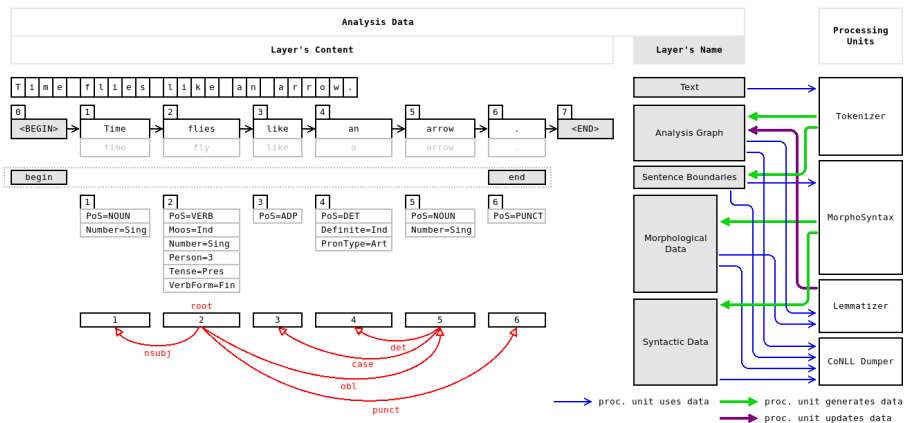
Analysis Data

Layer's Content

Layer's Name

Processing Units

T i m e f l i e s l i k e a n a r r o w .

Text

Tokenizer

0 <BEGIN>

1 Time time

2 flies fly

3 like like

4 an a

5 arrow arrow

6 . .

7 <END>

Analysis Graph

begin

end

Sentence Boundaries

MorphoSyntax

1 PoS=NOUN Number=Sing

2 PoS=VERB Moos=Ind Number=Sing Person=3 Tense=Pres VerbForm=Fin

3 PoS=ADP

4 PoS=DET Definite=Ind PronType=Art

5 PoS=NOUN Number=Sing

6 PoS=PUNCT

Morphological Data

Lemmatizer

root

1 2 3 4 5 6

nsubj

det

case

obl

punct

Syntactic Data

CoNLL Dumper

proc. unit uses data

proc. unit generates data

proc. unit updates data